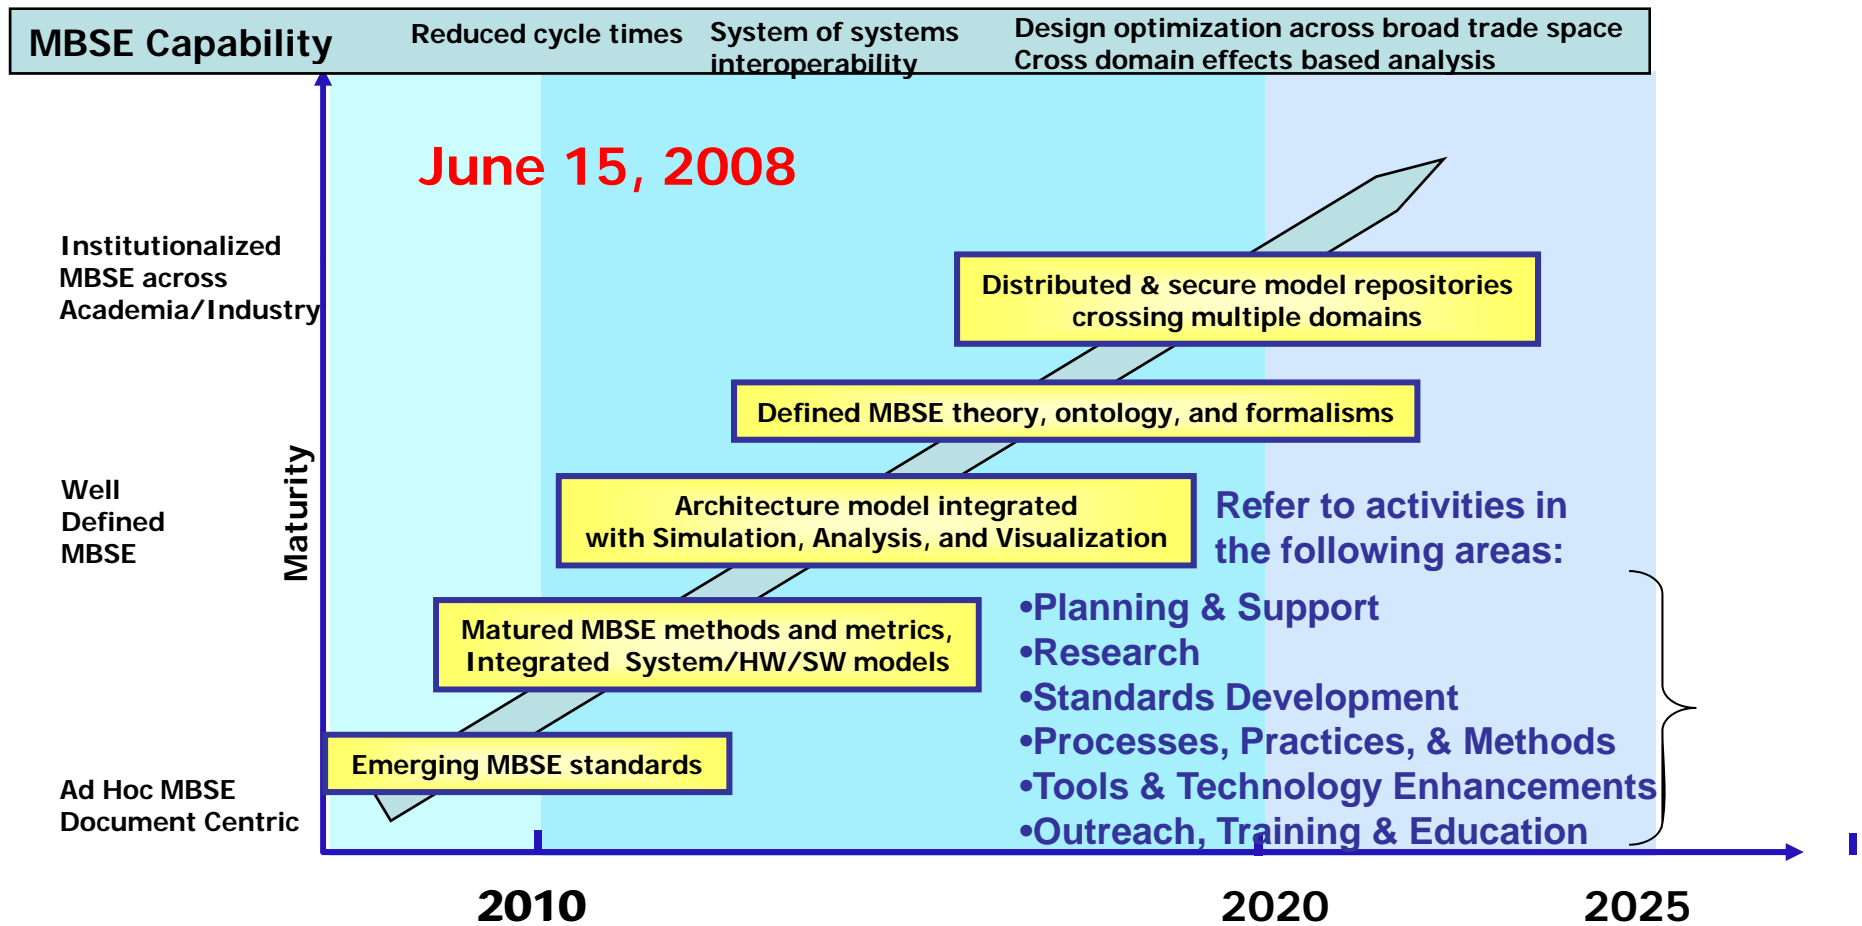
MBSE Capability

Reduced cycle times

System of systems interoperability

Design optimization across broad trade space
Cross domain effects based analysis

June 15, 2008

Institutionalized MBSE across Academia/Industry

Well Defined MBSE

Ad Hoc MBSE Document Centric

Maturity

Distributed & secure model repositories crossing multiple domains

Defined MBSE theory, ontology, and formalisms

Architecture model integrated with Simulation, Analysis, and Visualization

Refer to activities in the following areas:

•Planning & Support
•Research
•Standards Development
•Processes, Practices, & Methods
•Tools & Technology Enhancements
•Outreach, Training & Education

Matured MBSE methods and metrics, Integrated System/HW/SW models

Emerging MBSE standards

2010

2020

2025